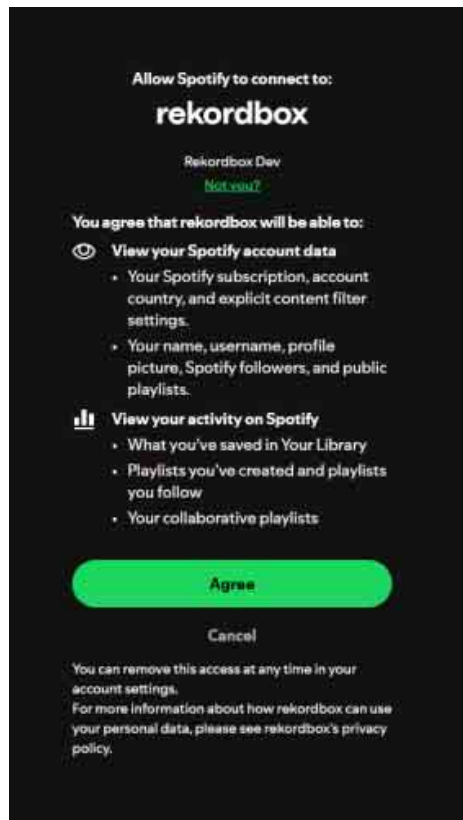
Allow Spotify to connect to:

rekordbox

Rekordbox Dev

Not you?

You agree that rekordbox will be able to:

View your Spotify account data

- Your Spotify subscription, account country, and explicit content filter settings.
- Your name, username, profile picture, Spotify followers, and public playlists.

View your activity on Spotify

- What you've saved in Your Library
- Playlists you've created and playlists you follow
- Your collaborative playlists

Agree

Cancel

You can remove this access at any time in your account settings.
For more information about how rekordbox can use your personal data, please see rekordbox's privacy policy.